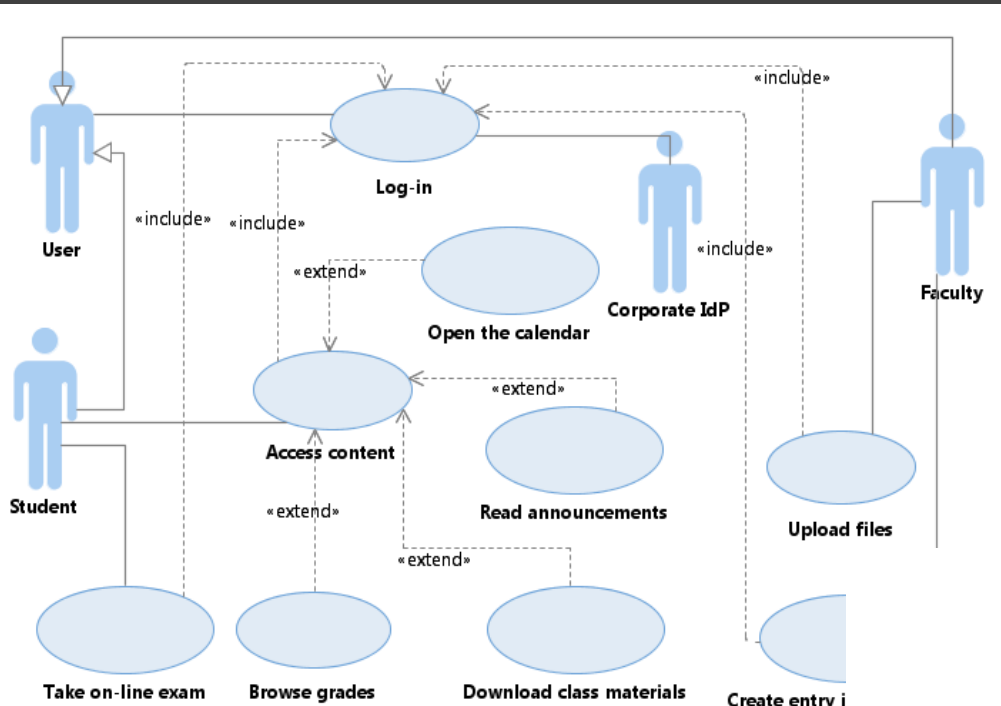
«include»

User

«include»

«include»

Log-in

«extend»

«include»

Open the calendar

Corporate IdP

Faculty

«extend»

Student

Access content

Read announcements

Upload files

«extend»

«extend»

Take on-line exam

Browse grades

Download class materials

Create entry i